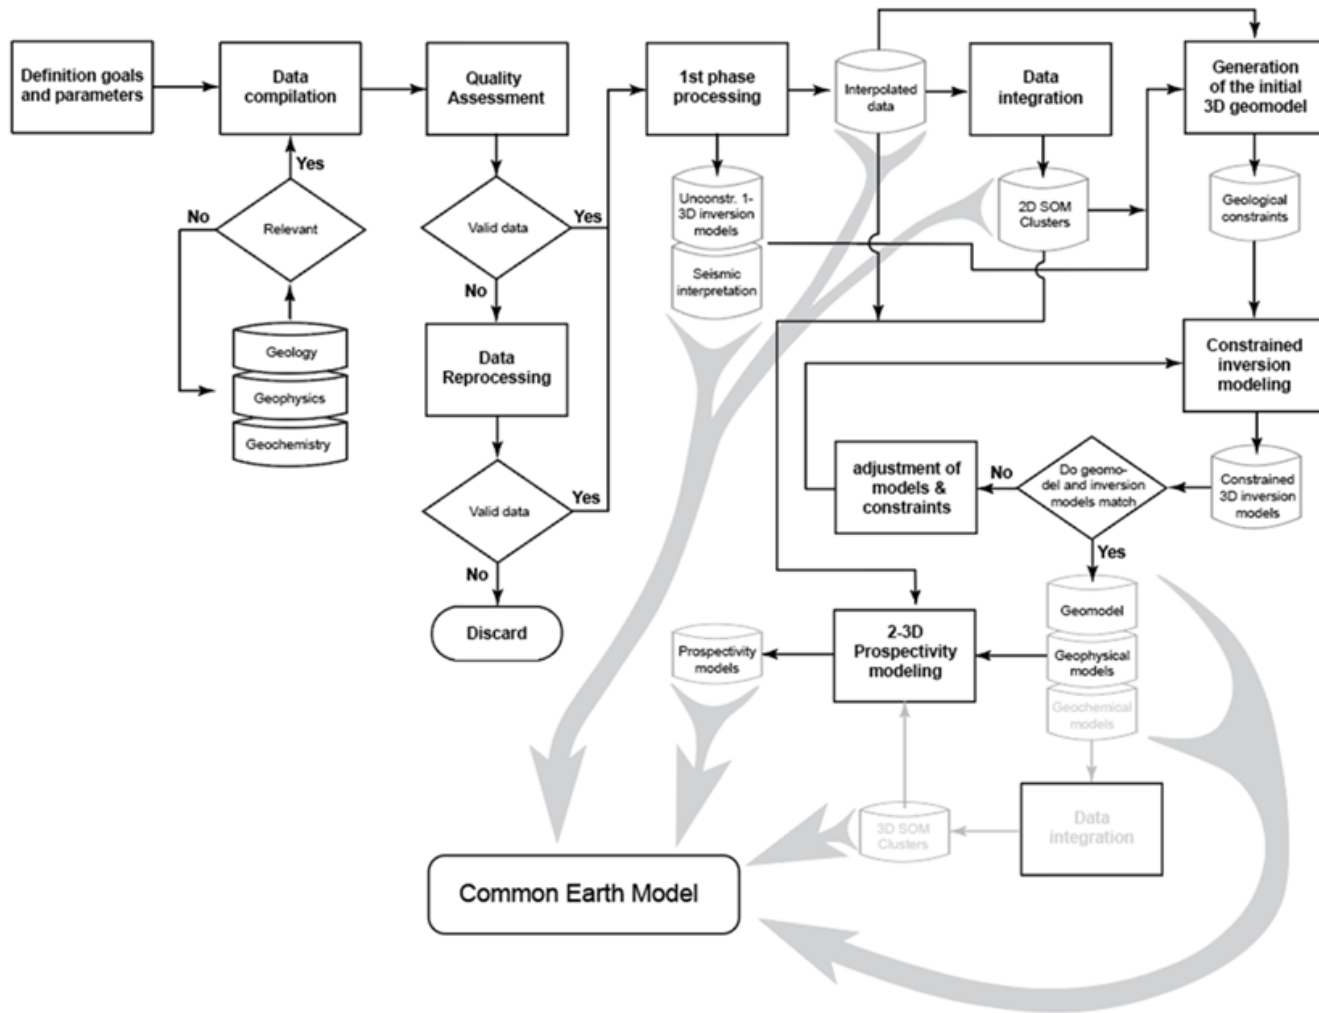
Definition goals and parameters

Data compilation

Yes

No

Relevant

Geology

Geophysics

Geochemistry

Quality Assessment

Valid data

Yes

No

Data Reprocessing

Valid data

Yes

No

Discard

1st phase processing

Unconstr. 1-3D inversion models

Seismic interpretation

Interpolated data

Data integration

2D SOM Clusters

Generation of the initial 3D geomodel

Geological constraints

Constrained inversion modeling

Constrained 3D inversion models

Do geomodel and inversion models match

No

adjustment of models & constraints

Yes

Geomodel

Geophysical models

Geochemical models

2-3D Prospectivity modeling

Prospectivity models

3D SOM Clusters

Data integration

Common Earth Model